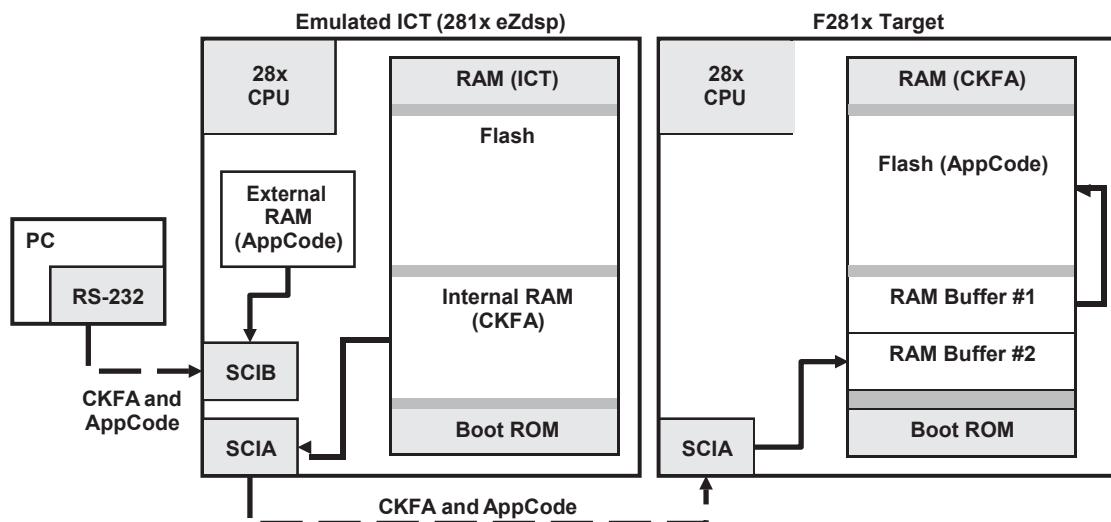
Emulated ICT (281x eZdsp)

F281x Target

28x CPU

RAM (ICT)

Flash

External RAM (AppCode)

Internal RAM (CKFA)

Boot ROM

SCIB

SCIA

PC

RS-232

CKFA and AppCode

28x CPU

RAM (CKFA)

Flash (AppCode)

RAM Buffer #1

RAM Buffer #2

Boot ROM

SCIA

CKFA and AppCode